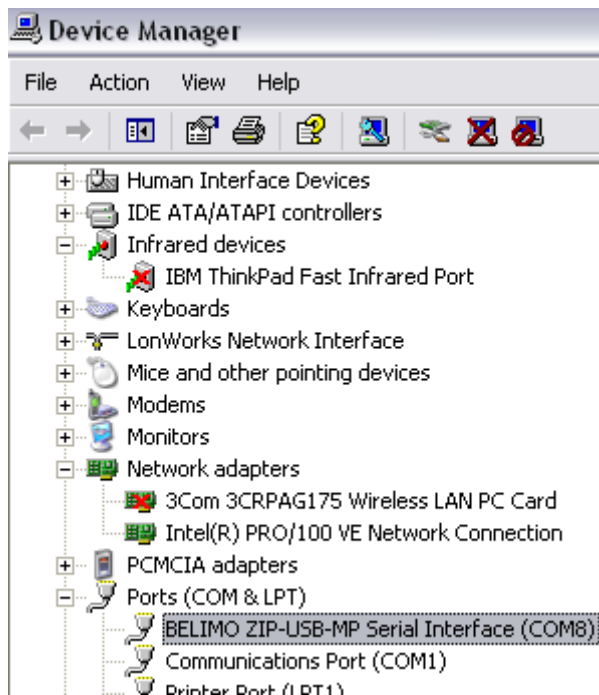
Device Manager

File Action View Help

Human Interface Devices
IDE ATA/ATAPI controllers
Infrared devices
IBM ThinkPad Fast Infrared Port
Keyboards
LonWorks Network Interface
Mice and other pointing devices
Modems
Monitors
Network adapters
3Com 3CRPAG175 Wireless LAN PC Card
Intel(R) PRO/100 VE Network Connection
PCMCIA adapters
Ports (COM & LPT)
BELIMO ZIP-USB-MP Serial Interface (COM8)
Communications Port (COM1)
Printer Port (LPT1)